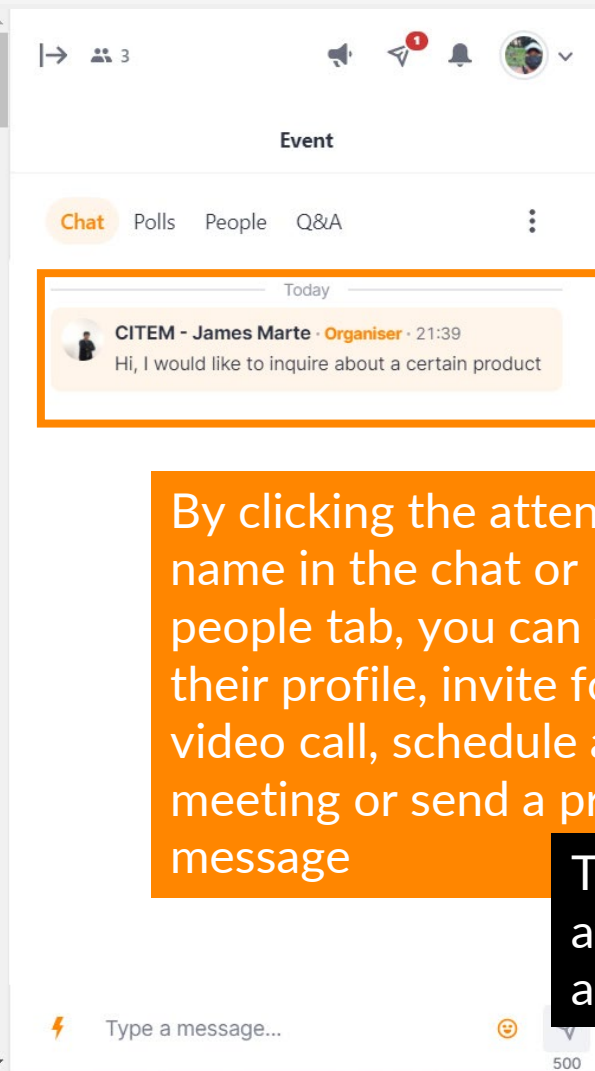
3

1

Event

Chat Polls People Q&A

Today

CITEM - James Marte · Organiser · 21:39
Hi, I would like to inquire about a certain product

By clicking the atten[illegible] name in the chat or people tab, you can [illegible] their profile, invite fo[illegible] video call, schedule a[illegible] meeting or send a pr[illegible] message

T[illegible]
a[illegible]
a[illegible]

Type a message...

500